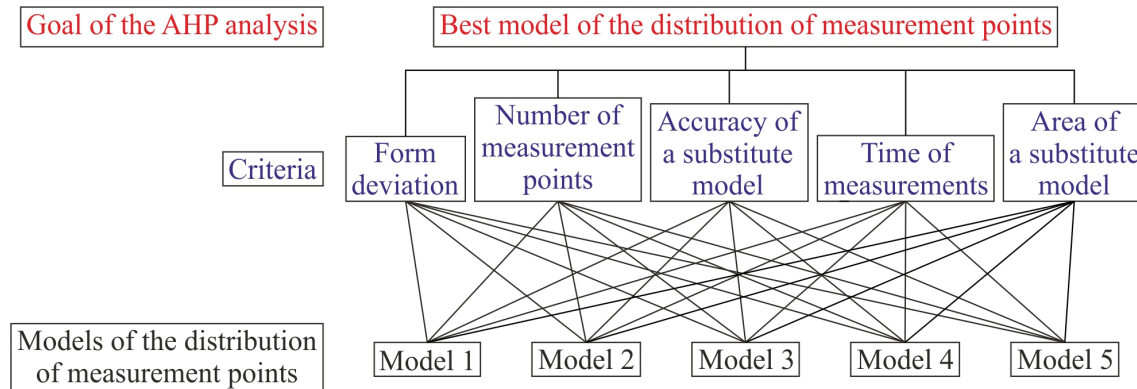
Goal of the AHP analysis

Best model of the distribution of measurement points

Criteria

Form deviation

Number of measurement points

Accuracy of a substitute model

Time of measurements

Area of a substitute model

Models of the distribution of measurement points

Model 1

Model 2

Model 3

Model 4

Model 5